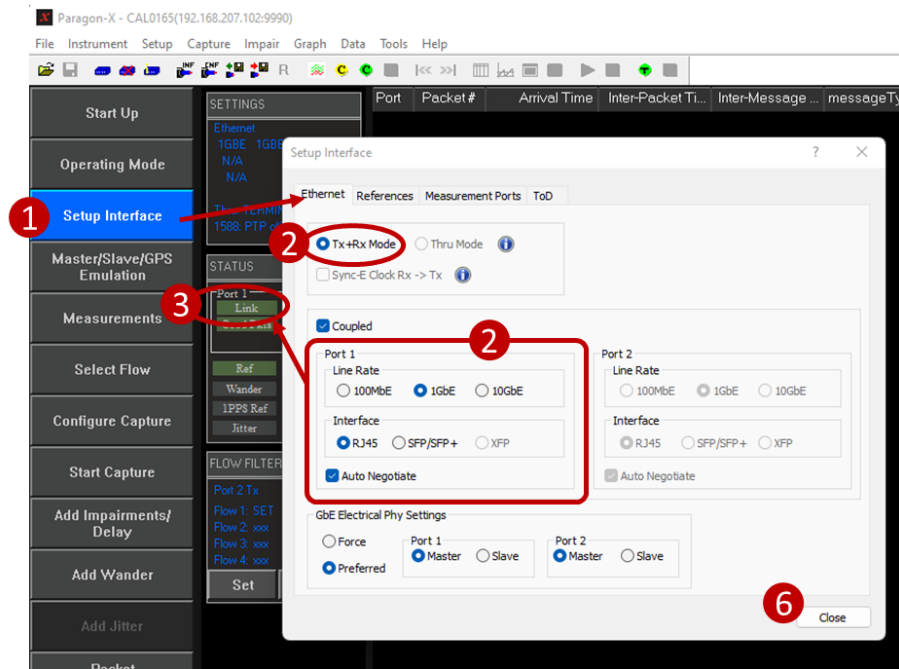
Paragon-X - CAL0165(192.168.207.102:9990)

File Instrument Setup Capture Impair Graph Data Tools Help

Start Up

Operating Mode

1 Setup Interface

Master/Slave/GPS Emulation

3 Measurements

Select Flow

Configure Capture

Start Capture

Add Impairments/ Delay

Add Wander

Add Jitter

Packet

SETTINGS
Ethernet
1GBE 1GBE
N/A
N/A

1588: PTP o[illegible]

STATUS
Port 1
Link

Ref
Wander
1PPS Ref
Jitter

FLOW FILTER
Port 2 Tx
Flow 1: SET
Flow 2: xxx
Flow 3: xxx
Flow 4: xxx

Set

| Port | Packet # | Arrival Time | Inter-Packet Ti... | Inter-Message ... | messageTy |
|---|---|---|---|---|---|

Setup Interface ? ✕

Ethernet References Measurement Ports ToD

2 Tx+Rx Mode Thru Mode
Sync-E Clock Rx -> Tx

Coupled

2
Port 1
Line Rate
100MbE 1GbE 10GbE
Interface
RJ45 SFP/SFP+ XFP
Auto Negotiate

Port 2
Line Rate
100MbE 1GbE 10GbE
Interface
RJ45 SFP/SFP+ XFP
Auto Negotiate

GbE Electrical Phy Settings
Force
Preferred
Port 1
Master Slave
Port 2
Master Slave

6 Close